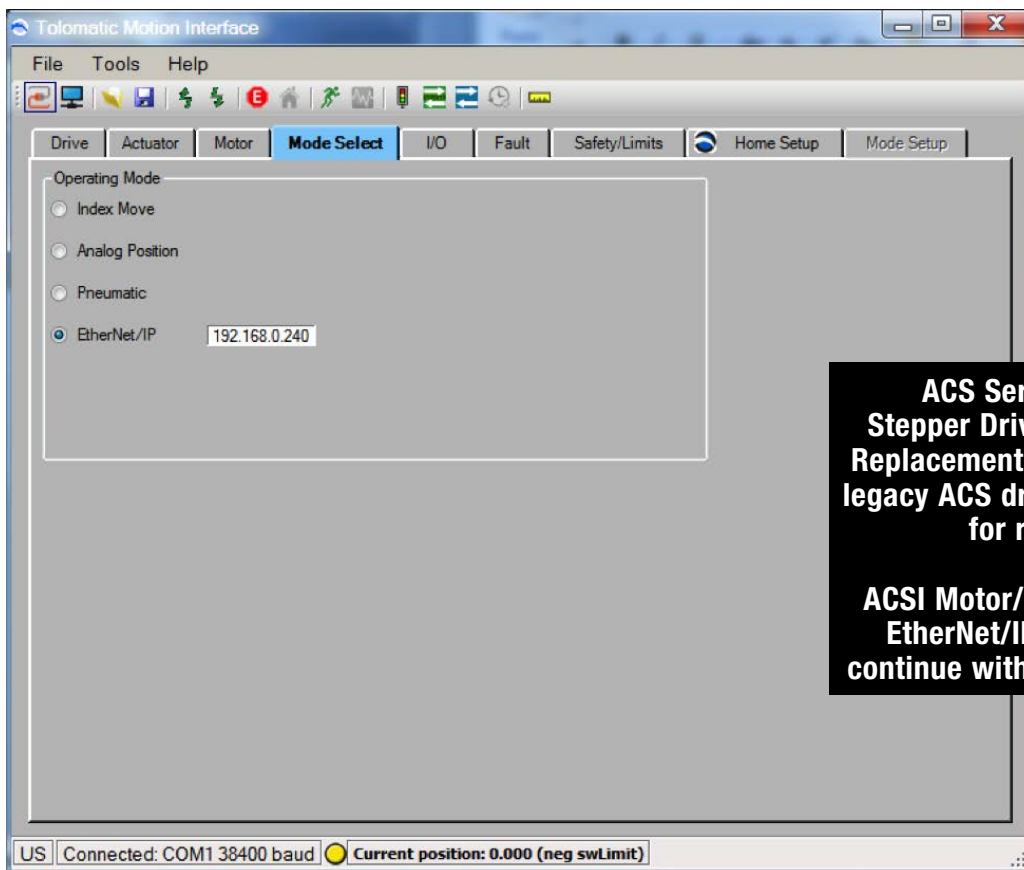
Tolomatic Motion Interface

File Tools Help

Drive | Actuator | Motor | Mode Select | I/O | Fault | Safety/Limits | Home Setup | Mode Setup

Operating Mode
Index Move
Analog Position
Pneumatic
EtherNet/IP 192.168.0.240

ACS Se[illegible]
Stepper Driv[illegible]
Replacement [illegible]
legacy ACS d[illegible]
for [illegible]

ACSI Motor/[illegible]
EtherNet/I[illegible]
continue with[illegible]

US | Connected: COM1 38400 baud | Current position: 0.000 (neg swLimit)